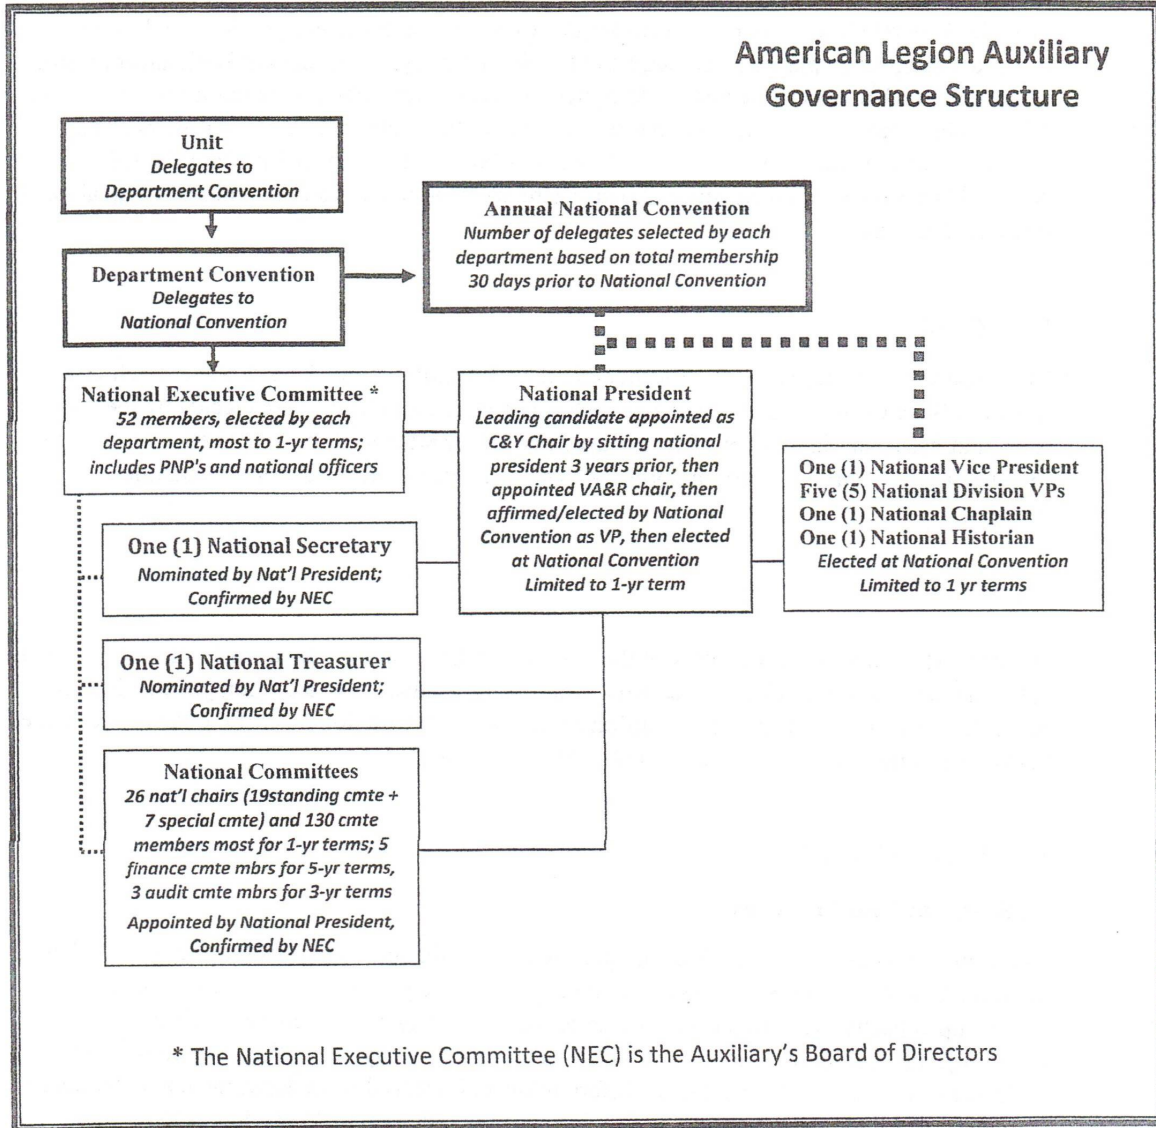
American Legion Auxiliary
Governance Structure

Unit
Delegates to
Department Convention

Department Convention
Delegates to
National Convention

Annual National Convention
Number of delegates selected by each department based on total membership 30 days prior to National Convention

National Executive Committee *
52 members, elected by each department, most to 1-yr terms; includes PNP's and national officers

National President
Leading candidate appointed as C&Y Chair by sitting national president 3 years prior, then appointed VA&R chair, then affirmed/elected by National Convention as VP, then elected at National Convention
Limited to 1-yr term

One (1) National Vice President
Five (5) National Division VPs
One (1) National Chaplain
One (1) National Historian
Elected at National Convention
Limited to 1 yr terms

One (1) National Secretary
Nominated by Nat'l President;
Confirmed by NEC

One (1) National Treasurer
Nominated by Nat'l President;
Confirmed by NEC

National Committees
26 nat'l chairs (19standing cmte + 7 special cmte) and 130 cmte members most for 1-yr terms; 5 finance cmte mbrs for 5-yr terms, 3 audit cmte mbrs for 3-yr terms
Appointed by National President, Confirmed by NEC

* The National Executive Committee (NEC) is the Auxiliary's Board of Directors